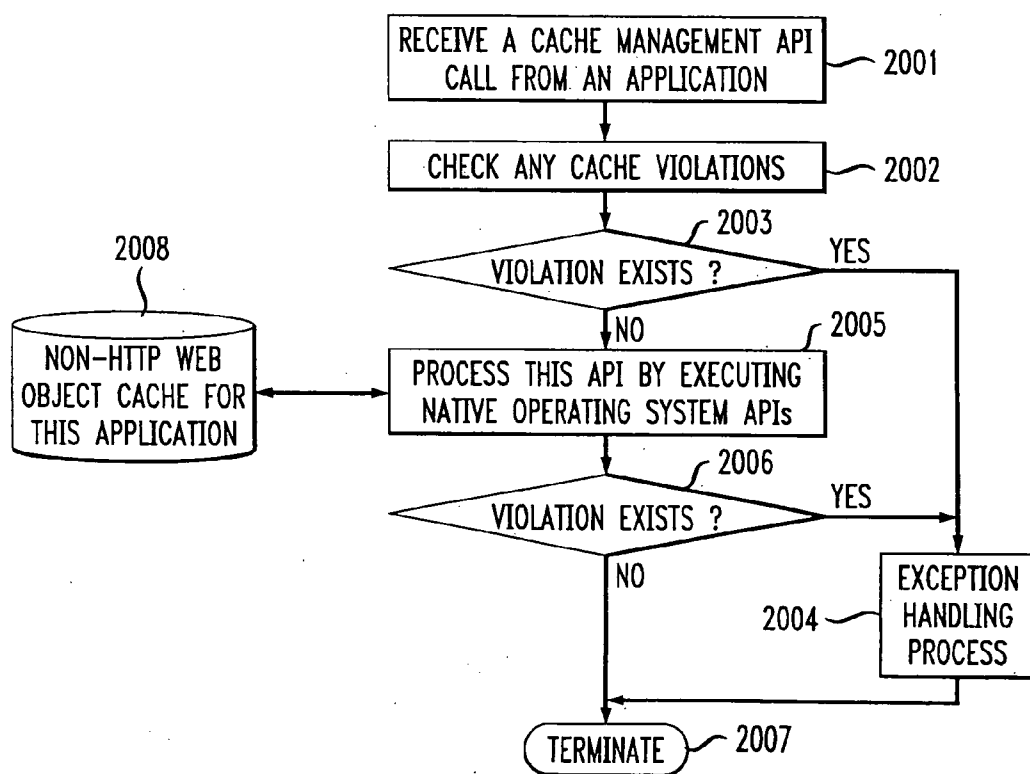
RECEIVE A CACHE MANAGEMENT API CALL FROM AN APPLICATION

2001

CHECK ANY CACHE VIOLATIONS

2002

2003

VIOLATION EXISTS ?

YES

NO

2008

NON-HTTP WEB OBJECT CACHE FOR THIS APPLICATION

2005

PROCESS THIS API BY EXECUTING NATIVE OPERATING SYSTEM APIs

2006

VIOLATION EXISTS ?

YES

NO

EXCEPTION HANDLING PROCESS

2004

TERMINATE

2007